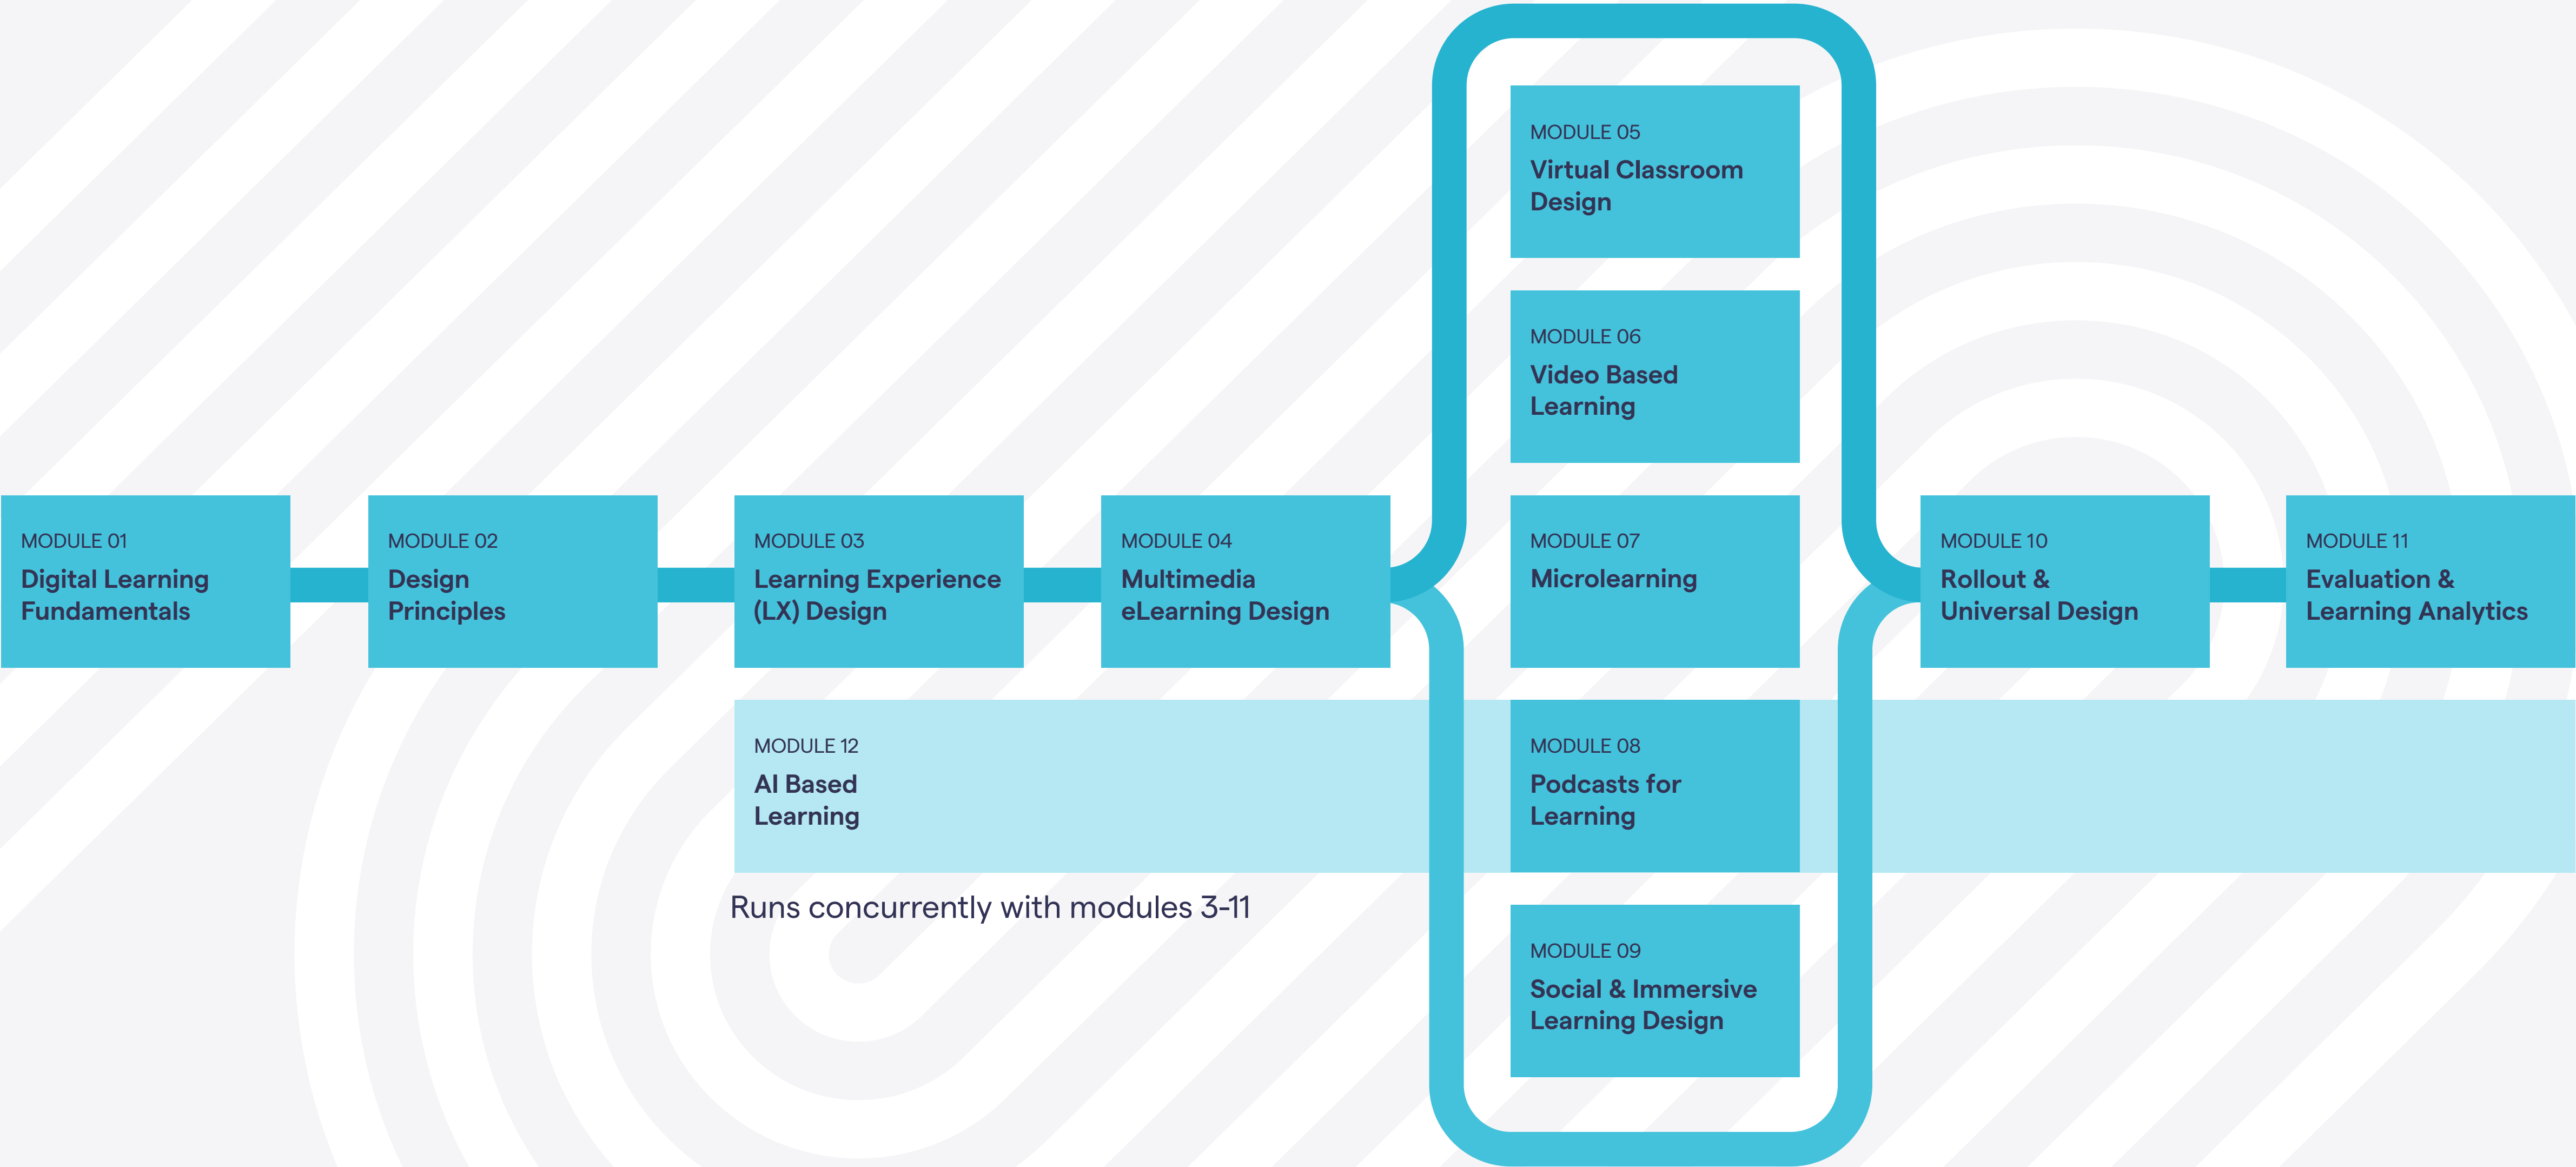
MODULE 05
Virtual Classroom Design

MODULE 06
Video Based Learning

MODULE 01
Digital Learning Fundamentals

MODULE 02
Design Principles

MODULE 03
Learning Experience (LX) Design

MODULE 04
Multimedia eLearning Design

MODULE 07
Microlearning

MODULE 10
Rollout & Universal Design

MODULE 11
Evaluation & Learning Analytics

MODULE 12
AI Based Learning

Runs concurrently with modules 3-11

MODULE 08
Podcasts for Learning

MODULE 09
Social & Immersive Learning Design